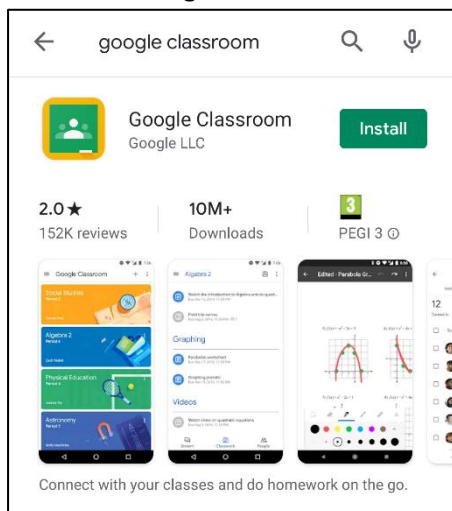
google classroom

Google Classroom
Google LLC
Install

2.0★
152K reviews

10M+
Downloads

3
PEGI 3 ⓘ

Google Classroom
Social Studies
Algebra 2
Physical Education
Astronomy

Algebra 2
Graphing
Videos

Edited - Parabola Gr...

12

Connect with your classes and do homework on the go.